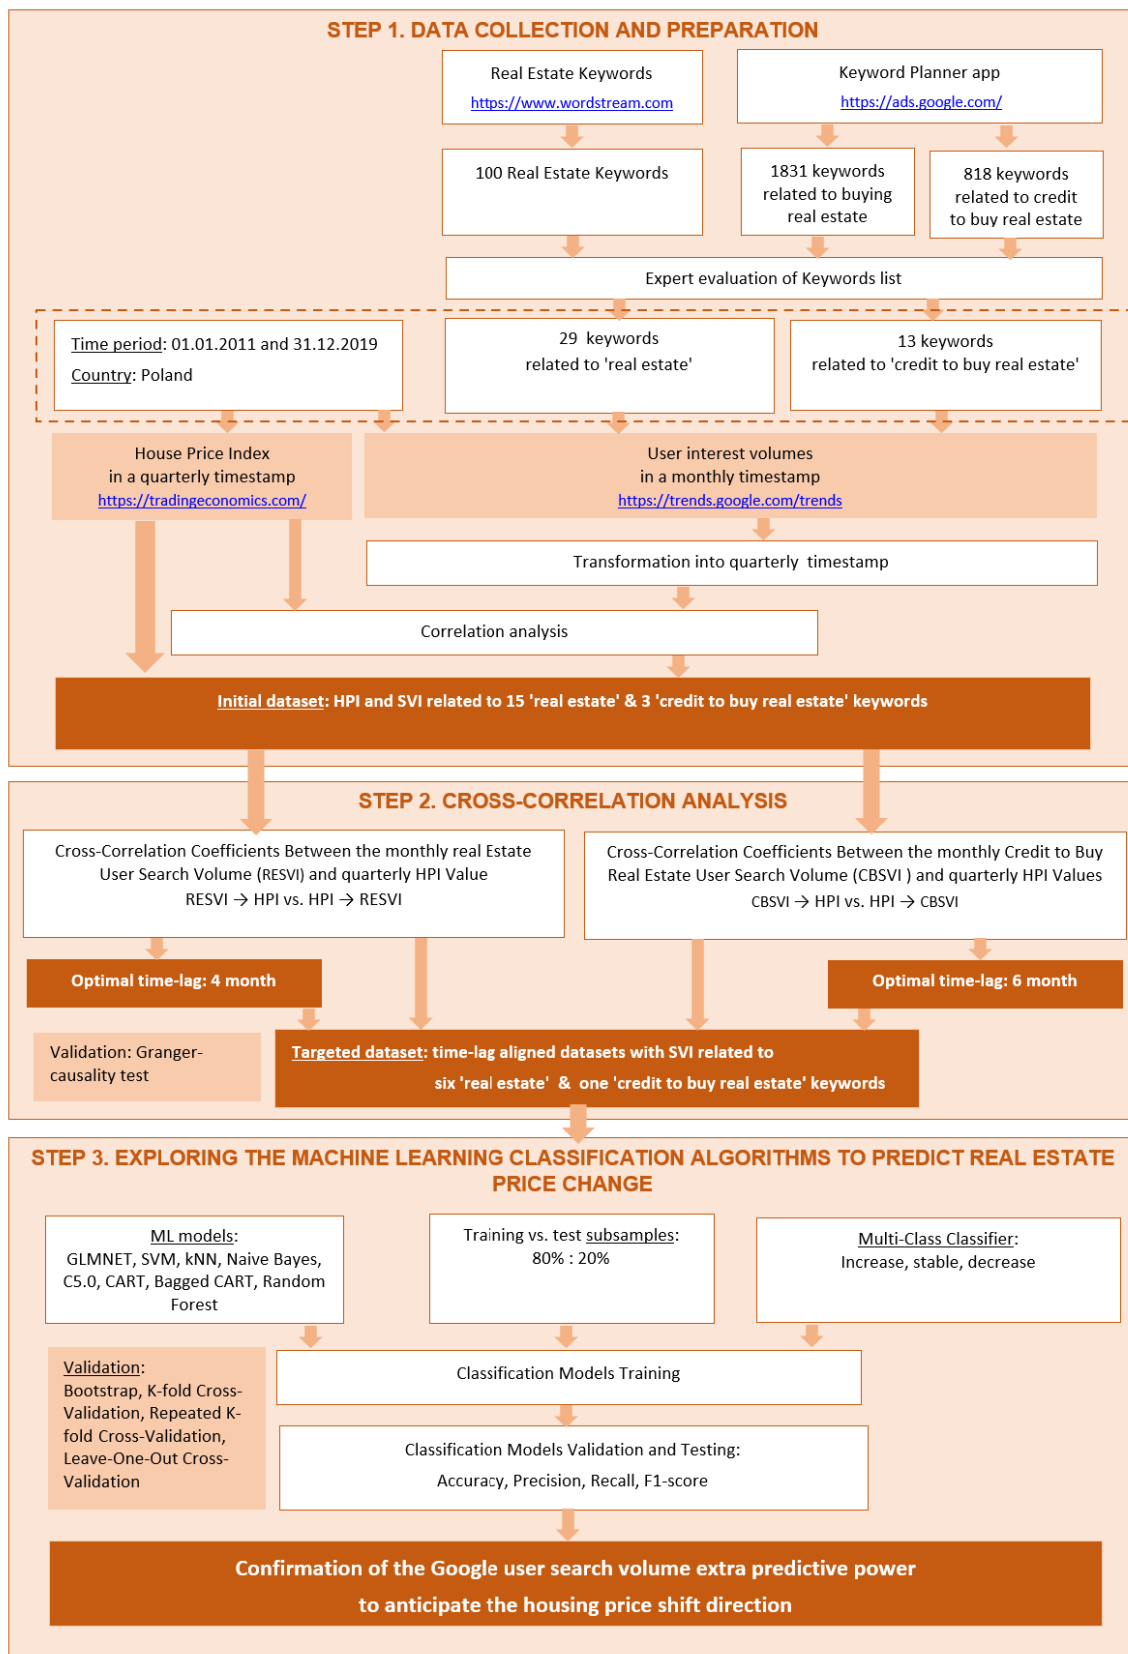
STEP 1. DATA COLLECTION AND PREPARATION

Real Estate Keywords
https://www.wordstream.com

Keyword Planner app
https://ads.google.com/

100 Real Estate Keywords

1831 keywords related to buying real estate

818 keywords related to credit to buy real estate

Expert evaluation of Keywords list

Time period: 01.01.2011 and 31.12.2019
Country: Poland

29 keywords related to 'real estate'

13 keywords related to 'credit to buy real estate'

House Price Index in a quarterly timestamp
https://tradingeconomics.com/

User interest volumes in a monthly timestamp
https://trends.google.com/trends

Transformation into quarterly timestamp

Correlation analysis

Initial dataset: HPI and SVI related to 15 'real estate' & 3 'credit to buy real estate' keywords

STEP 2. CROSS-CORRELATION ANALYSIS

Cross-Correlation Coefficients Between the monthly real Estate User Search Volume (RESVI) and quarterly HPI Value
RESVI → HPI vs. HPI → RESVI

Cross-Correlation Coefficients Between the monthly Credit to Buy Real Estate User Search Volume (CBSVI ) and quarterly HPI Values
CBSVI → HPI vs. HPI → CBSVI

Optimal time-lag: 4 month

Optimal time-lag: 6 month

Validation: Granger-causality test

Targeted dataset: time-lag aligned datasets with SVI related to six 'real estate' & one 'credit to buy real estate' keywords

STEP 3. EXPLORING THE MACHINE LEARNING CLASSIFICATION ALGORITHMS TO PREDICT REAL ESTATE PRICE CHANGE

ML models:
GLMNET, SVM, kNN, Naive Bayes, C5.0, CART, Bagged CART, Random Forest

Training vs. test subsamples:
80% : 20%

Multi-Class Classifier:
Increase, stable, decrease

Validation:
Bootstrap, K-fold Cross-Validation, Repeated K-fold Cross-Validation, Leave-One-Out Cross-Validation

Classification Models Training

Classification Models Validation and Testing:
Accuracy, Precision, Recall, F1-score

Confirmation of the Google user search volume extra predictive power to anticipate the housing price shift direction